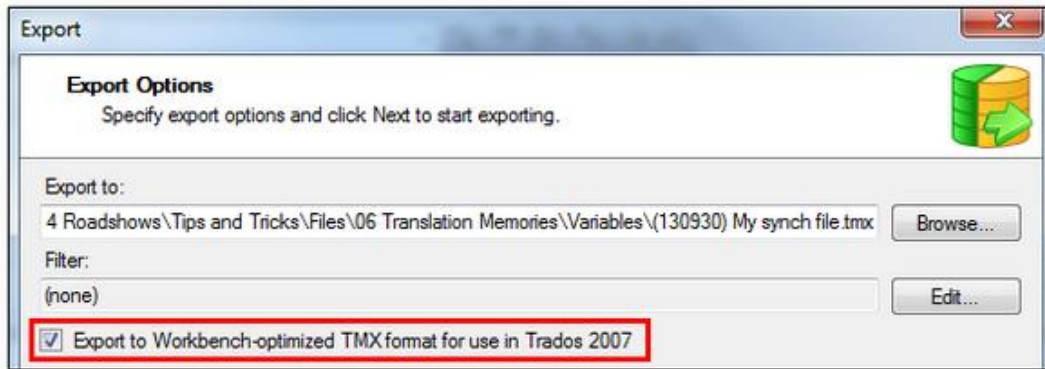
Export

Export Options

Specify export options and click Next to start exporting.

Export to:

4 Roadshows\Tips and Tricks\Files\06 Translation Memories\Variables\(130930) My synch file.tmx

Browse...

Filter:

(none)

Edit...

Export to Workbench-optimized TMX format for use in Trados 2007